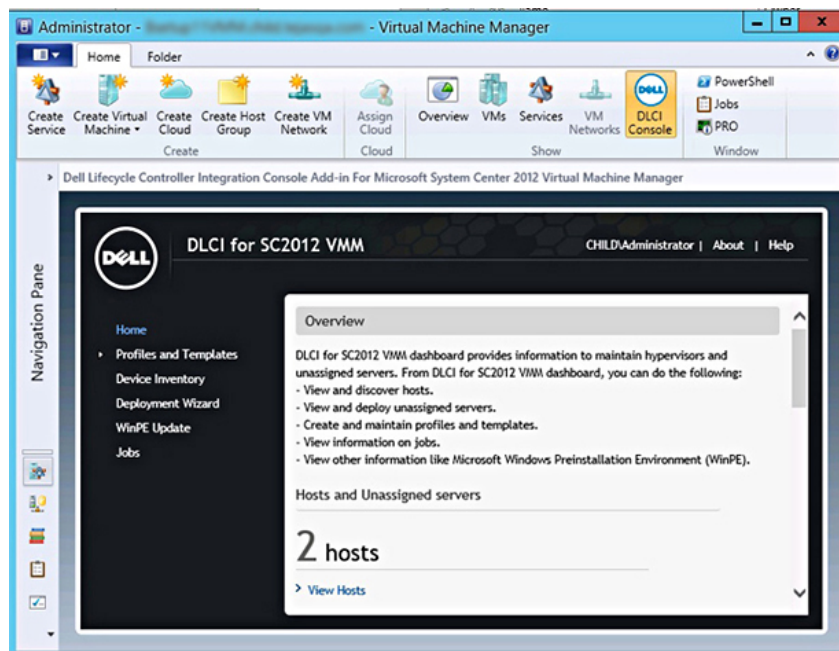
Administrator - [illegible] - Virtual Machine Manager

Home Folder

Create Service Create Virtual Machine Create Cloud Create Host Group Create VM Network
Create

Assign Cloud
Cloud

Overview VMs Services VM Networks DLCI Console
Show

PowerShell
Jobs
PRO
Window

Dell Lifecycle Controller Integration Console Add-in For Microsoft System Center 2012 Virtual Machine Manager

Navigation Pane

DELL

DLCI for SC2012 VMM

CHILD\Administrator | About | Help

Home
Profiles and Templates
Device Inventory
Deployment Wizard
WinPE Update
Jobs

Overview

DLCI for SC2012 VMM dashboard provides information to maintain hypervisors and unassigned servers. From DLCI for SC2012 VMM dashboard, you can do the following:
- View and discover hosts.
- View and deploy unassigned servers.
- Create and maintain profiles and templates.
- View information on jobs.
- View other information like Microsoft Windows Preinstallation Environment (WinPE).

Hosts and Unassigned servers

2 hosts

View Hosts